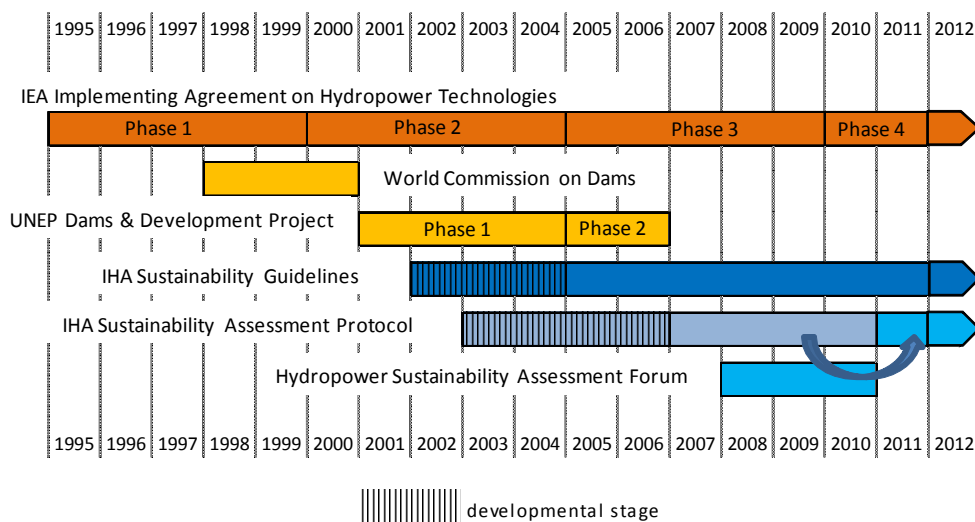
1995 1996 1997 1998 1999 2000 2001 2002 2003 2004 2005 2006 2007 2008 2009 2010 2011 2012

IEA Implementing Agreement on Hydropower Technologies

Phase 1

Phase 2

Phase 3

Phase 4

World Commission on Dams

UNEP Dams & Development Project

Phase 1

Phase 2

IHA Sustainability Guidelines

IHA Sustainability Assessment Protocol

Hydropower Sustainability Assessment Forum

1995 1996 1997 1998 1999 2000 2001 2002 2003 2004 2005 2006 2007 2008 2009 2010 2011 2012

developmental stage